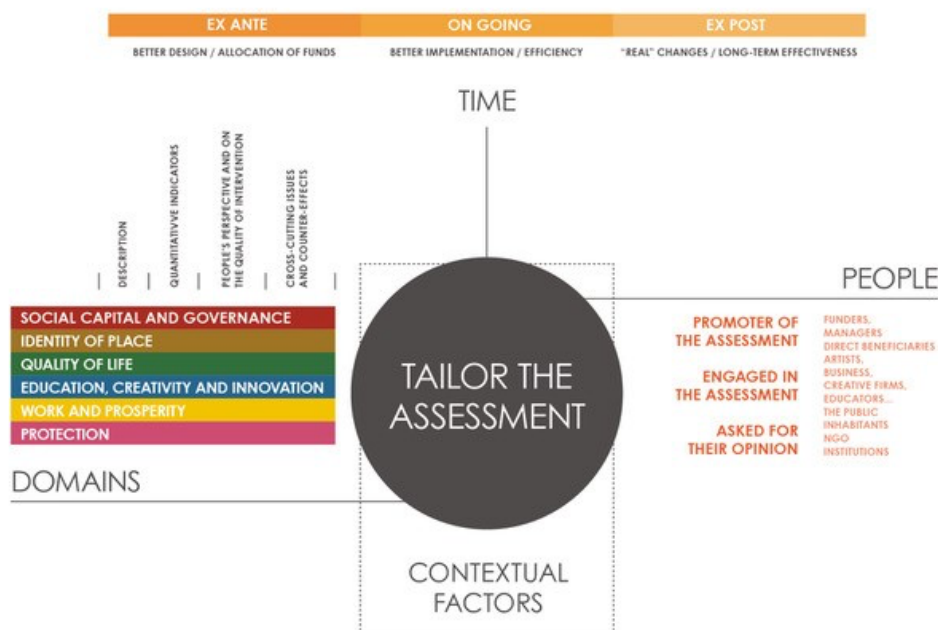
EX ANTE
BETTER DESIGN / ALLOCATION OF FUNDS

ON GOING
BETTER IMPLEMENTATION / EFFICIENCY

EX POST
"REAL" CHANGES / LONG-TERM EFFECTIVENESS

TIME

DESCRIPTION

QUANTITATIVVE INDICATORS

PEOPLE'S PERSPECTIVE AND ON THE QUALITY OF INTERVENTION

CROSS-CUTTING ISSUES AND COUNTER-EFFECTS

PEOPLE

SOCIAL CAPITAL AND GOVERNANCE
IDENTITY OF PLACE
QUALITY OF LIFE
EDUCATION, CREATIVITY AND INNOVATION
WORK AND PROSPERITY
PROTECTION

TAILOR THE ASSESSMENT

PROMOTER OF THE ASSESSMENT
ENGAGED IN THE ASSESSMENT
ASKED FOR THEIR OPINION

FUNDERS,
MANAGERS
DIRECT BENEFICIARIES
ARTISTS,
BUSINESS,
CREATIVE FIRMS,
EDUCATORS...
THE PUBLIC
INHABITANTS
NGO
INSTITUTIONS

DOMAINS

CONTEXTUAL FACTORS